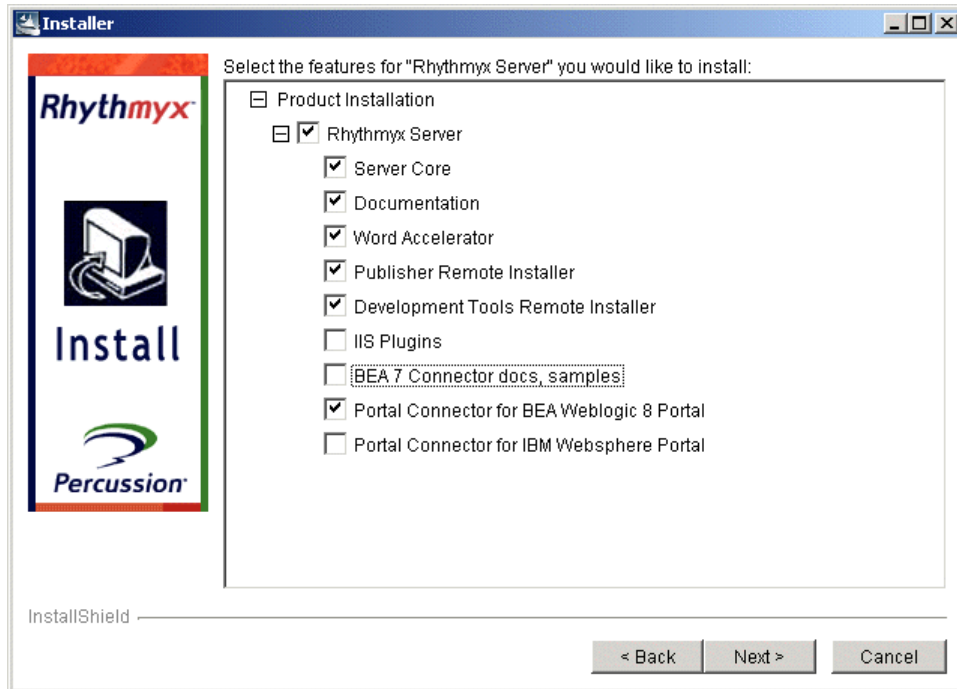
Installer

Rhythmyx

Install

Percussion

Select the features for "Rhythmyx Server" you would like to install:

Product Installation

Rhythmyx Server

Server Core

Documentation

Word Accelerator

Publisher Remote Installer

Development Tools Remote Installer

IIS Plugins

BEA 7 Connector docs, samples

Portal Connector for BEA Weblogic 8 Portal

Portal Connector for IBM Websphere Portal

InstallShield

< Back

Next >

Cancel